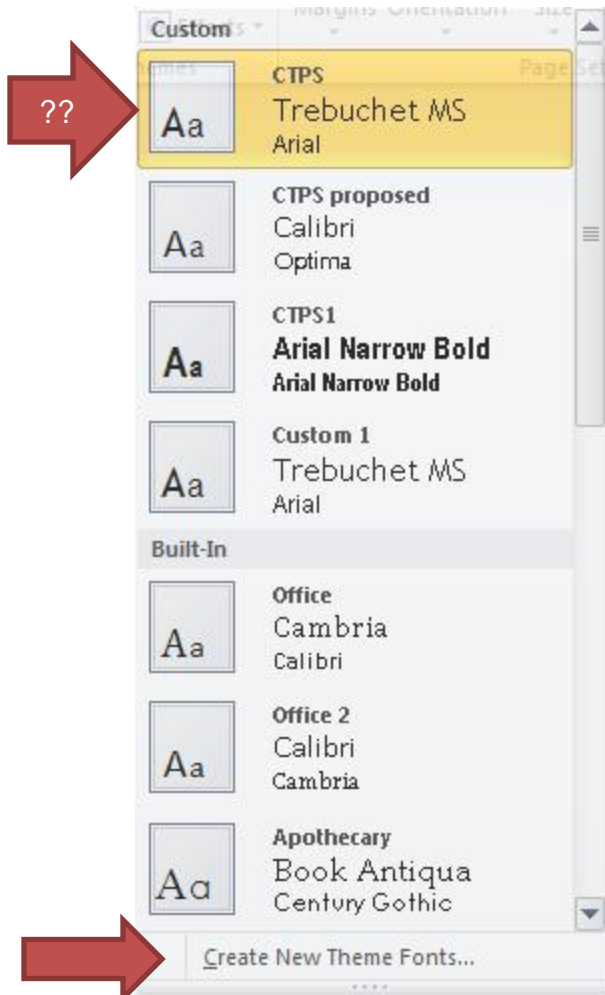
Custom

??

Aa
CTPS
Trebuchet MS
Arial

Aa
CTPS proposed
Calibri
Optima

Aa
CTPS1
Arial Narrow Bold
Arial Narrow Bold

Aa
Custom 1
Trebuchet MS
Arial

Built-In

Aa
Office
Cambria
Calibri

Aa
Office 2
Calibri
Cambria

Aa
Apothecary
Book Antiqua
Century Gothic

Create New Theme Fonts...